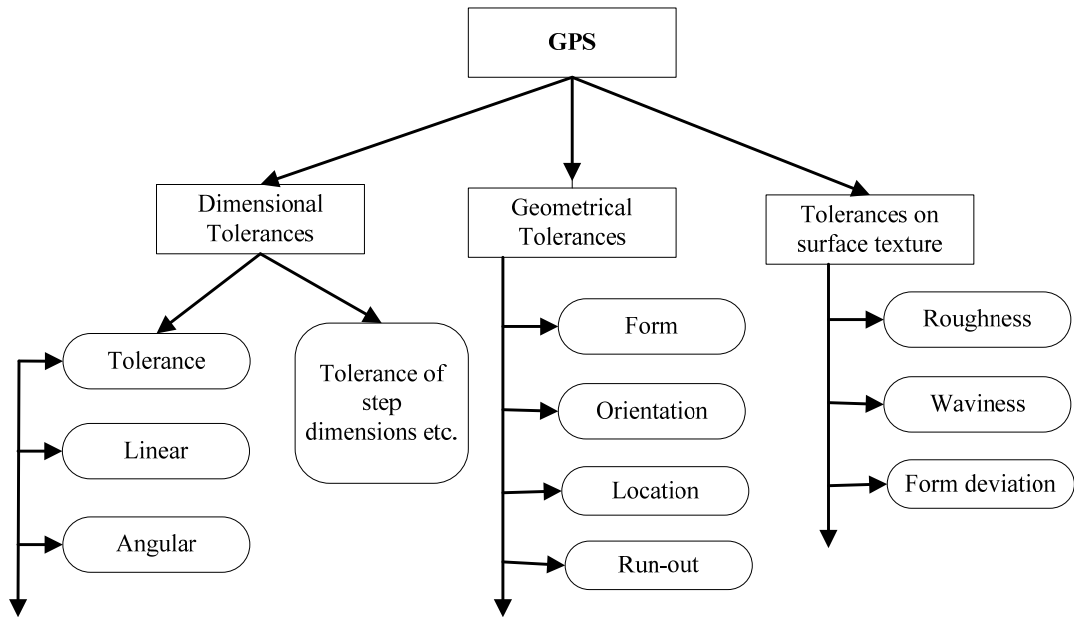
GPS

Dimensional Tolerances

Geometrical Tolerances

Tolerances on surface texture

Tolerance

Linear

Angular

Tolerance of step dimensions etc.

Form

Orientation

Location

Run-out

Roughness

Waviness

Form deviation